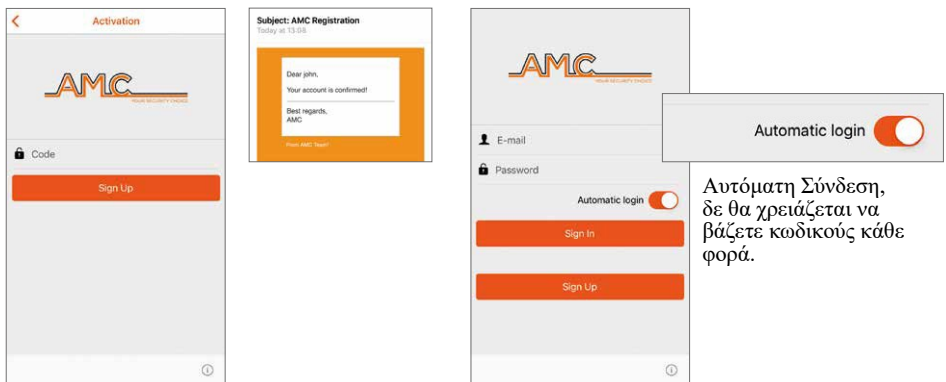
Activation

AMC
YOUR SECURITY CHOICE

Code

Sign Up

Subject: AMC Registration
Today at 13:08

Dear john,

Your account is confirmed!

Best regards,
AMC

From AMC Team!

AMC
YOUR SECURITY CHOICE

E-mail

Password

Automatic login

Sign In

Sign Up

Automatic login

Αυτόματη Σύνδεση, δε θα χρειάζεται να βάζετε κωδικούς κάθε φορά.